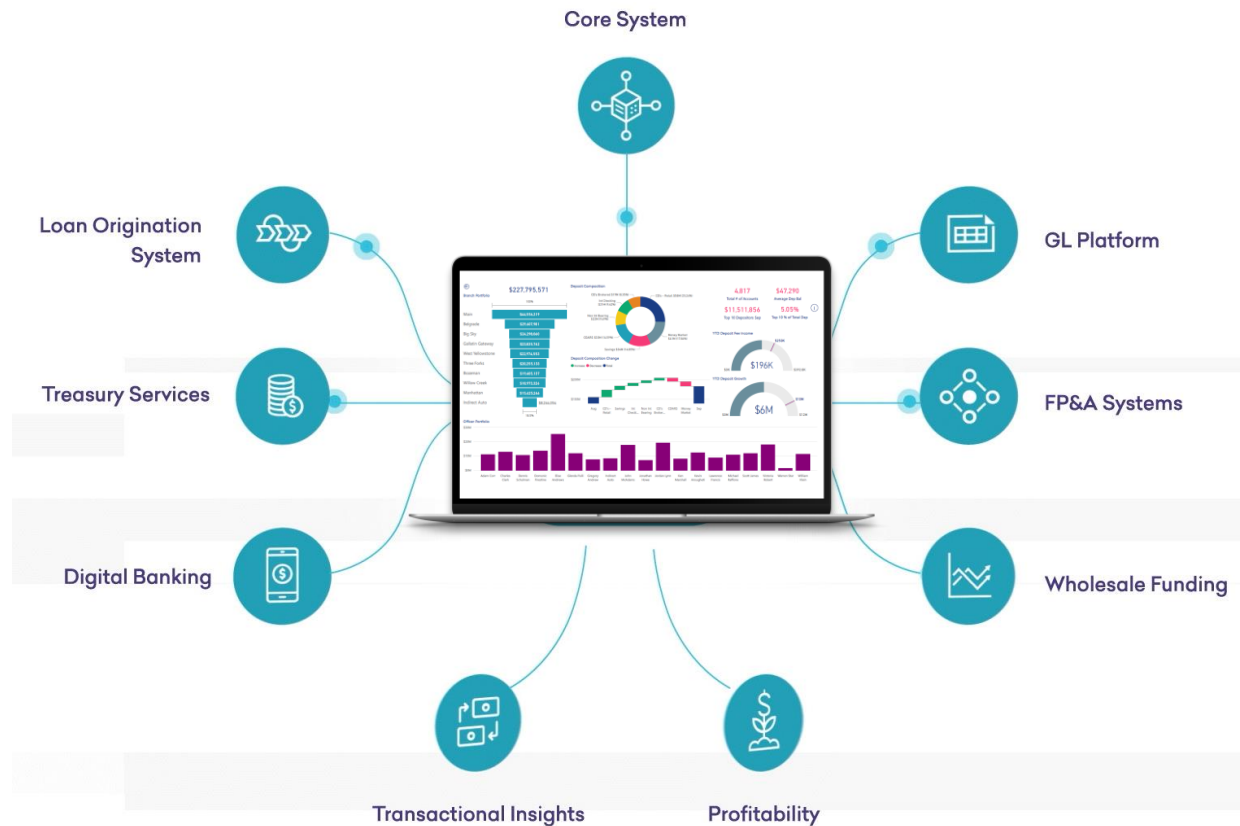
Core System

Loan Origination System

GL Platform

Treasury Services

FP&A Systems

Digital Banking

Wholesale Funding

Transactional Insights

Profitability

$227,795,571

Branch Activity

Deposit Composition

Deposit Composition Change

4,817

$47,290

$11,511,856

5.05%

$196K

$6M

Officer Portfolio